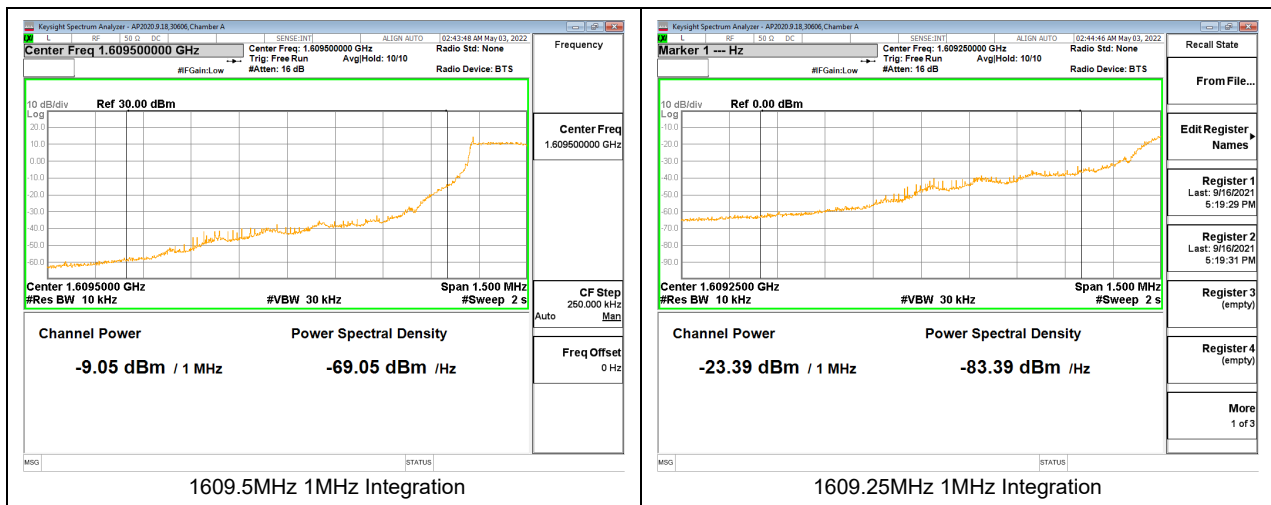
Keysight Spectrum Analyzer - AP2020.9.18,30606,Chamber A
LXI L RF 50 Ω DC SENSE:INT ALIGN AUTO 02:43:48 AM May 03, 2022
Center Freq 1.609500000 GHz
Center Freq: 1.609500000 GHz Radio Std: None
Trig: Free Run Avg|Hold: 10/10
#IFGain:Low #Atten: 16 dB Radio Device: BTS
Frequency
10 dB/div Ref 30.00 dBm
Log
20.0
10.0
0.00
-10.0
-20.0
-30.0
-40.0
-50.0
-60.0
Center 1.6095000 GHz Span 1.500 MHz
#Res BW 10 kHz #VBW 30 kHz #Sweep 2 s
Center Freq
1.609500000 GHz
CF Step
250.000 kHz
Auto Man
Freq Offset
0 Hz
Channel Power Power Spectral Density
-9.05 dBm / 1 MHz -69.05 dBm /Hz
MSG STATUS
1609.5MHz 1MHz Integration

Keysight Spectrum Analyzer - AP2020.9.18,30606,Chamber A
LXI L RF 50 Ω DC SENSE:INT ALIGN AUTO 02:44:46 AM May 03, 2022
Marker 1 --- Hz
Center Freq: 1.609250000 GHz Radio Std: None
Trig: Free Run Avg|Hold: 10/10
#IFGain:Low #Atten: 16 dB Radio Device: BTS
Recall State
From File...
10 dB/div Ref 0.00 dBm
Log
-10.0
-20.0
-30.0
-40.0
-50.0
-60.0
-70.0
-80.0
-90.0
Center 1.6092500 GHz Span 1.500 MHz
#Res BW 10 kHz #VBW 30 kHz #Sweep 2 s
Edit Register Names
Register 1
Last: 9/16/2021
5:19:29 PM
Register 2
Last: 9/16/2021
5:19:31 PM
Register 3
(empty)
Register 4
(empty)
More
1 of 3
Channel Power Power Spectral Density
-23.39 dBm / 1 MHz -83.39 dBm /Hz
MSG STATUS
1609.25MHz 1MHz Integration